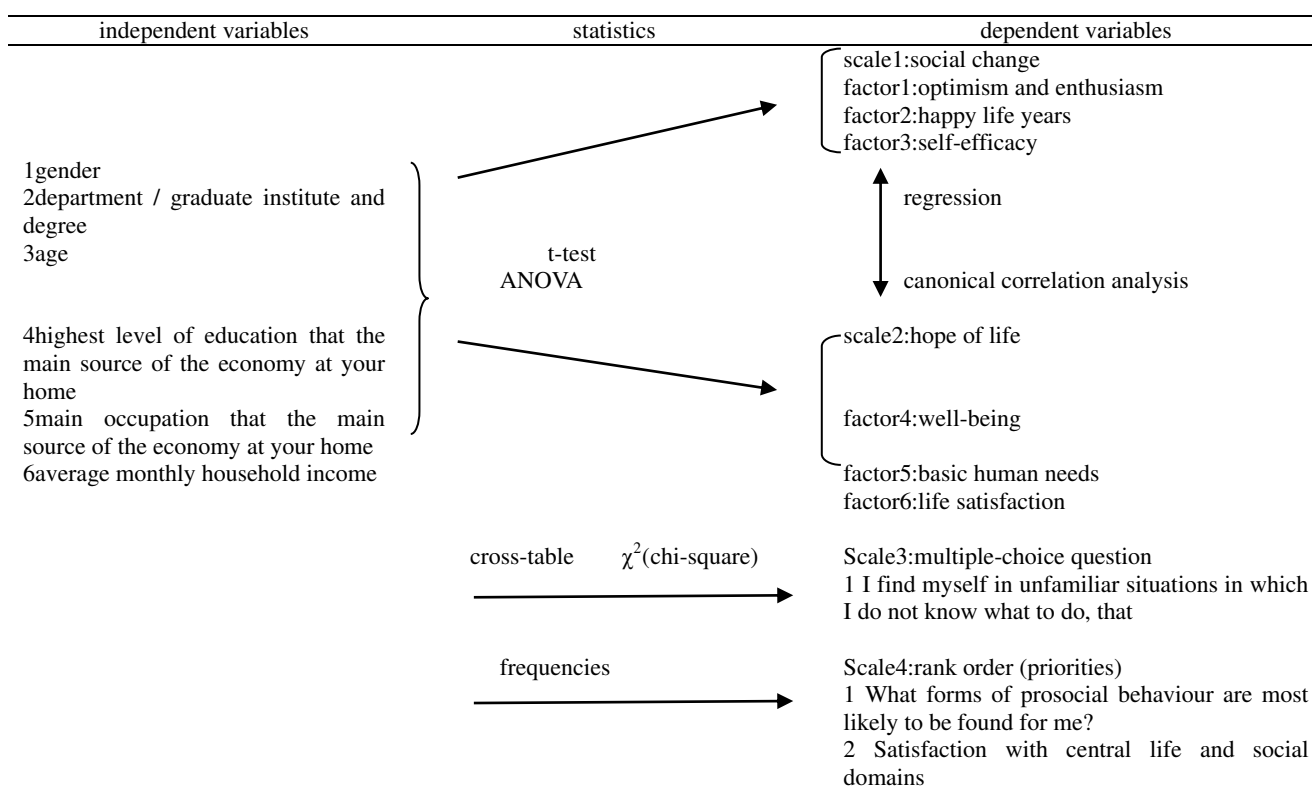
independent variables

statistics

dependent variables

scale1:social change
factor1:optimism and enthusiasm
factor2:happy life years
factor3:self-efficacy

1gender
2department / graduate institute and degree
3age

t-test
ANOVA

regression

canonical correlation analysis

4highest level of education that the main source of the economy at your home
5main occupation that the main source of the economy at your home
6average monthly household income

scale2:hope of life

factor4:well-being

factor5:basic human needs
factor6:life satisfaction

cross-table $\chi^2$(chi-square)

Scale3:multiple-choice question
1 I find myself in unfamiliar situations in which I do not know what to do, that

frequencies

Scale4:rank order (priorities)
1 What forms of prosocial behaviour are most likely to be found for me?
2 Satisfaction with central life and social domains